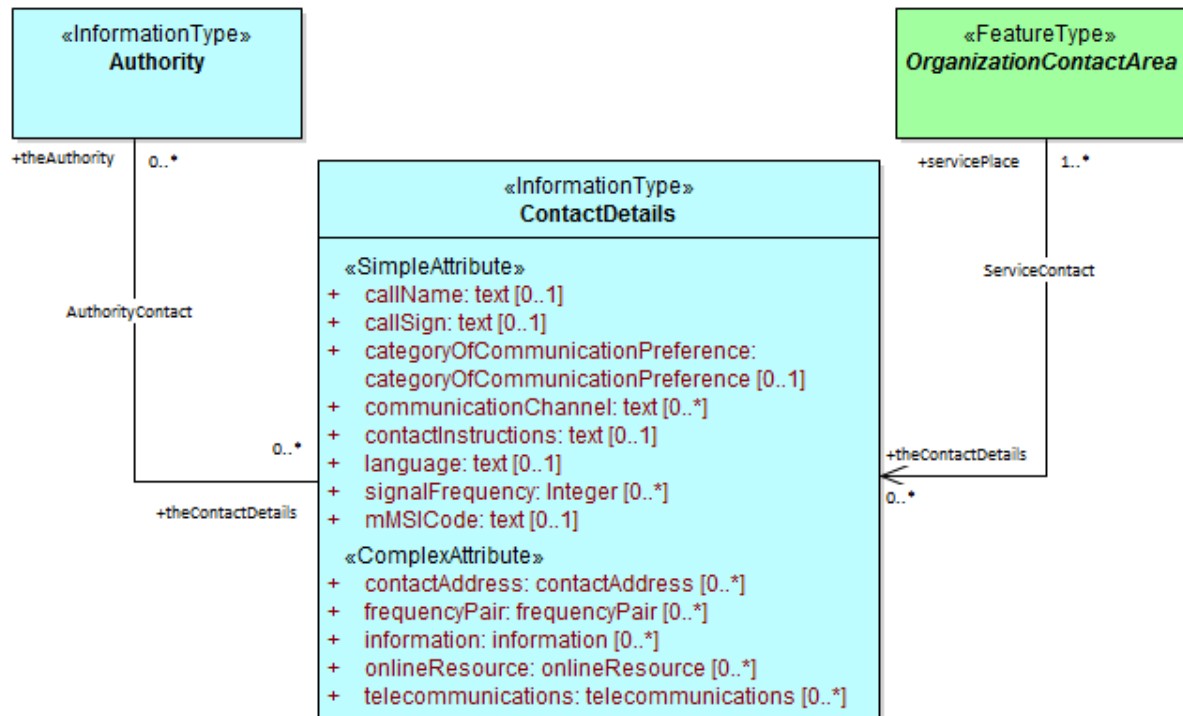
«InformationType»
**Authority**

+theAuthority 0..*

AuthorityContact

0..*

+theContactDetails

«InformationType»
**ContactDetails**

«SimpleAttribute»
+ callName: text [0..1]
+ callSign: text [0..1]
+ categoryOfCommunicationPreference: categoryOfCommunicationPreference [0..1]
+ communicationChannel: text [0..*]
+ contactInstructions: text [0..1]
+ language: text [0..1]
+ signalFrequency: Integer [0..*]
+ mMSICode: text [0..1]

«ComplexAttribute»
+ contactAddress: contactAddress [0..*]
+ frequencyPair: frequencyPair [0..*]
+ information: information [0..*]
+ onlineResource: onlineResource [0..*]
+ telecommunications: telecommunications [0..*]

«FeatureType»
***OrganizationContactArea***

+servicePlace 1..*

ServiceContact

+theContactDetails

0..*